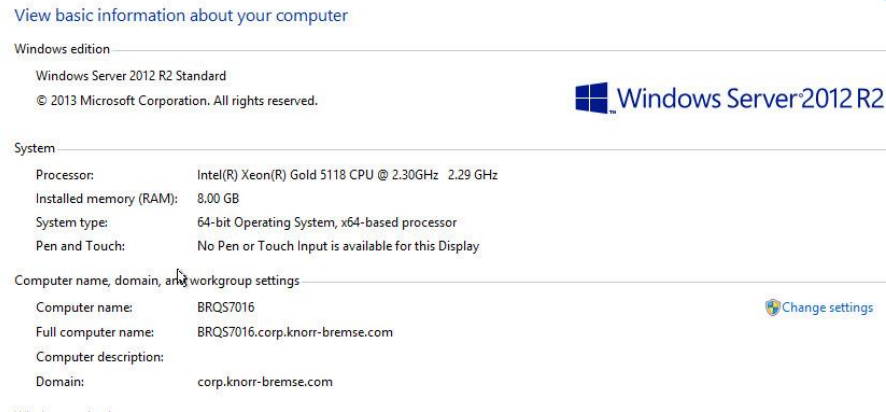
View basic information about your computer

Windows edition

Windows Server 2012 R2 Standard

© 2013 Microsoft Corporation. All rights reserved.

Windows Server 2012 R2

System

| | |
|---|---|
| Processor: | Intel(R) Xeon(R) Gold 5118 CPU @ 2.30GHz 2.29 GHz |
| Installed memory (RAM): | 8.00 GB |
| System type: | 64-bit Operating System, x64-based processor |
| Pen and Touch: | No Pen or Touch Input is available for this Display |

Computer name, domain, and workgroup settings

| | |
|---|---|
| Computer name: | BRQS7016 |
| Full computer name: | BRQS7016.corp.knorr-bremse.com |
| Computer description: | |
| Domain: | corp.knorr-bremse.com |

Change settings